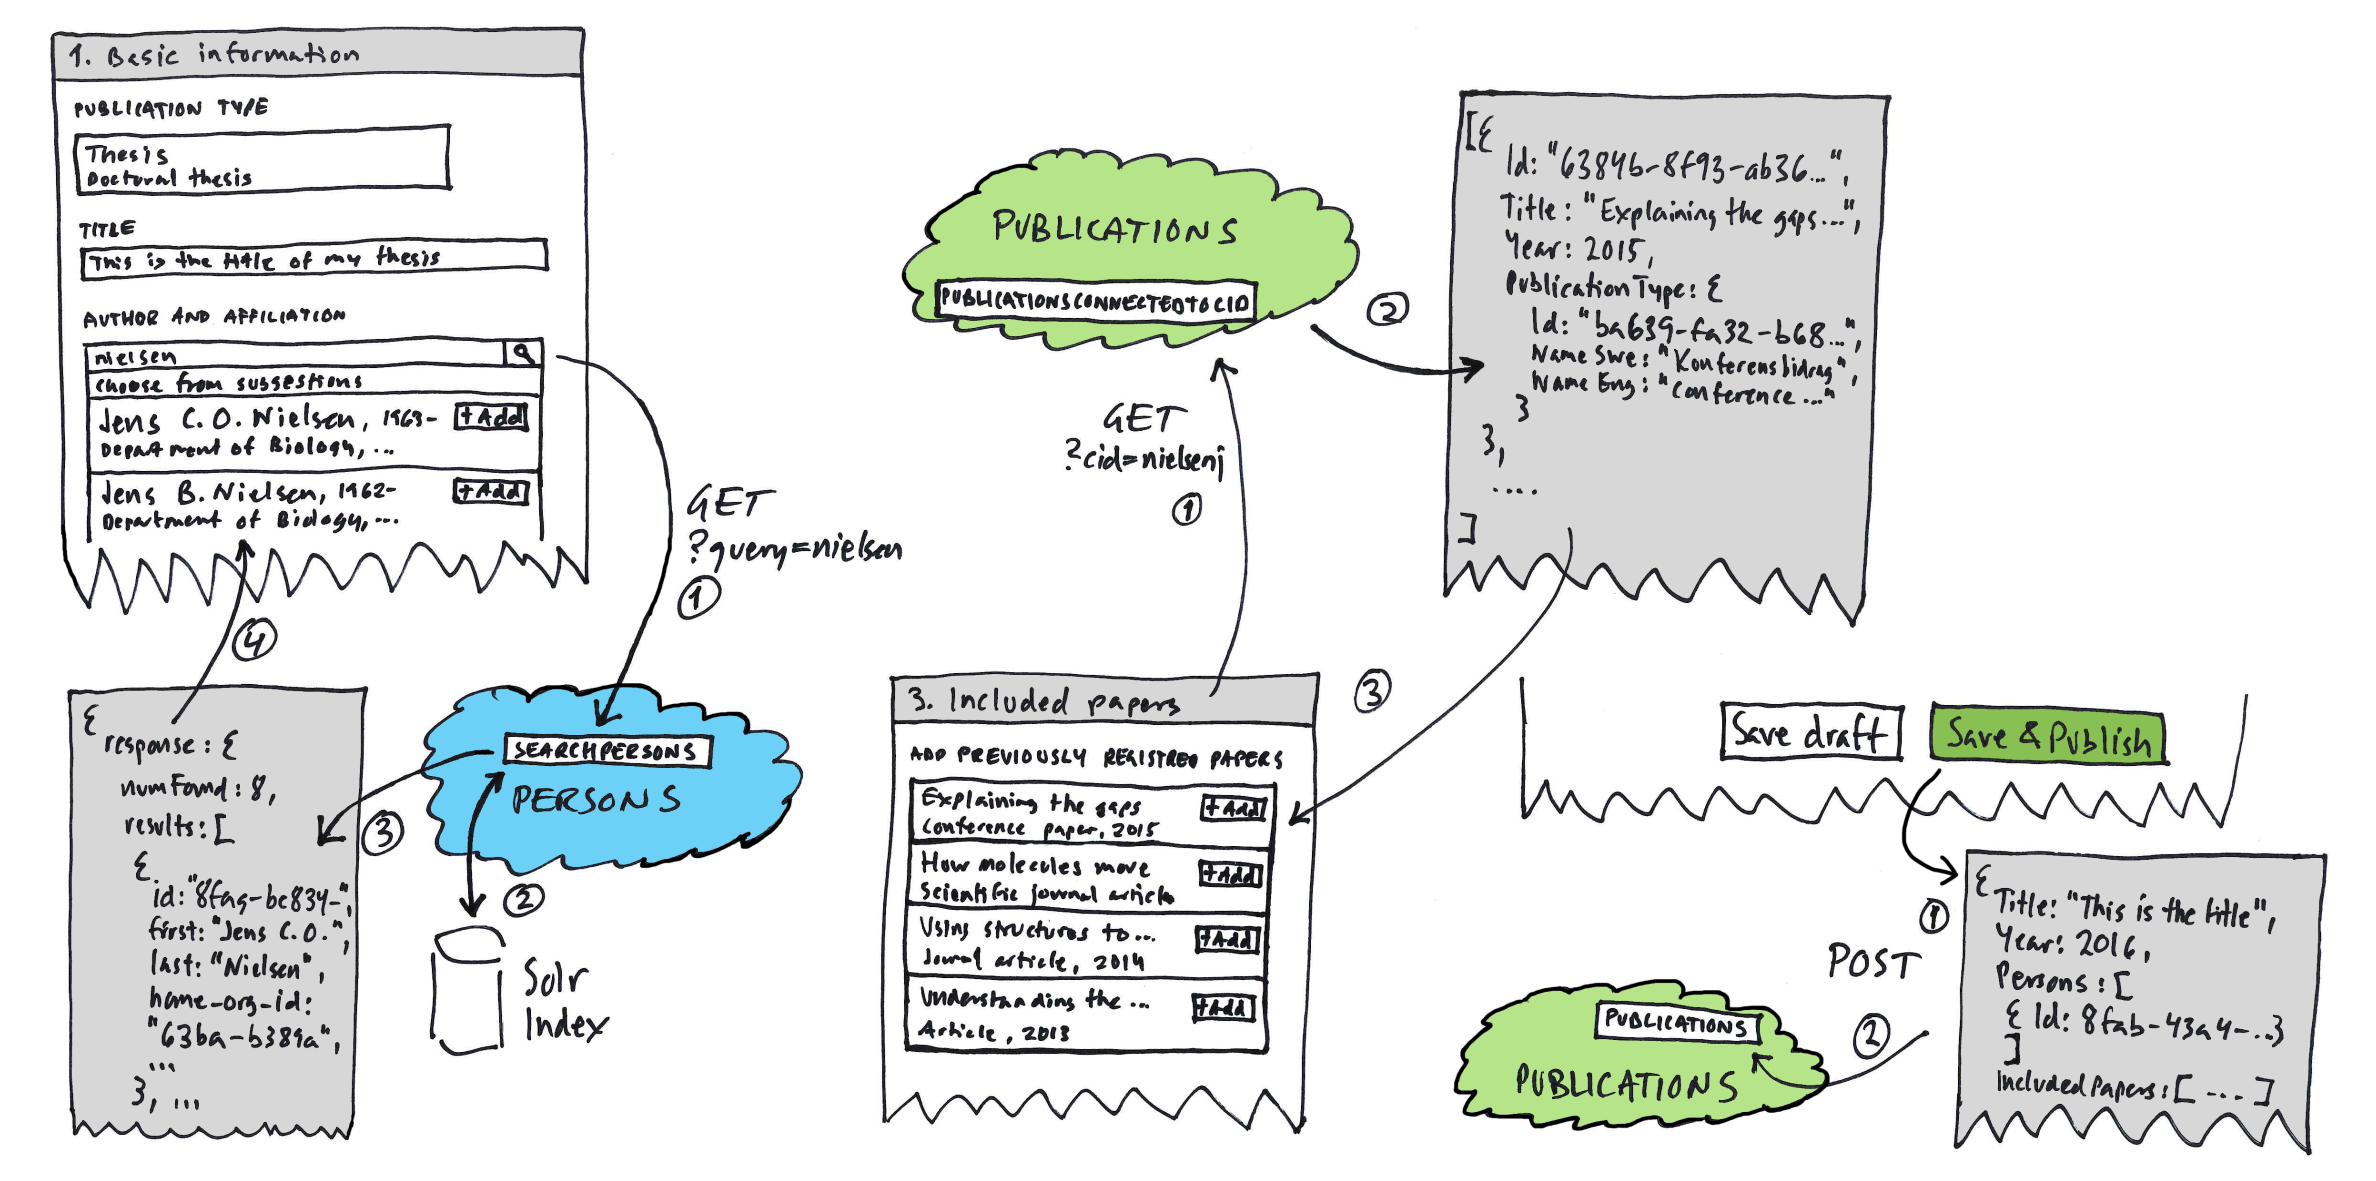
1. Basic information

PUBLICATION TYPE

Thesis
Doctoral thesis

TITLE

This is the title of my thesis

AUTHOR AND AFFILIATION

nielsen
choose from suggestions

Jens C.O. Nielsen, 1963- +Add
Department of Biology, ...

Jens B. Nielsen, 1962- +Add
Department of Biology, ...

GET
?query=nielsen
1

4

{
response: {
numFound: 8,
results: [
{
id: "8fag-bc834-",
first: "Jens C.O.",
last: "Nielsen",
home-org-id:
"63ba-b389a",
...
}, ...

3

SEARCHPERSONS
PERSONS

2

Solr
Index

PUBLICATIONS
PUBLICATIONSCONNECTEDTOCID

GET
?cid=nielsenj
1

2

[{
Id: "63846-8f93-ab36...",
Title: "Explaining the gaps...",
Year: 2015,
PublicationType: {
Id: "ba639-fa32-b68...",
Name Swe: "Konferensbidrag",
Name Eng: "Conference..."
}
},
....
]

3

3. Included papers

ADD PREVIOUSLY REGISTRED PAPERS

Explaining the gaps +Add
Conference paper, 2015

How molecules move +Add
Scientific journal article

Using structures to... +Add
Journal article, 2014

Understanding the... +Add
Article, 2013

Save draft
Save & Publish

1
POST

{
Title: "This is the title",
Year: 2016,
Persons: [
{ Id: 8fab-43a4-..}
]
IncludedPapers: [ ... ]

2

PUBLICATIONS
PUBLICATIONS